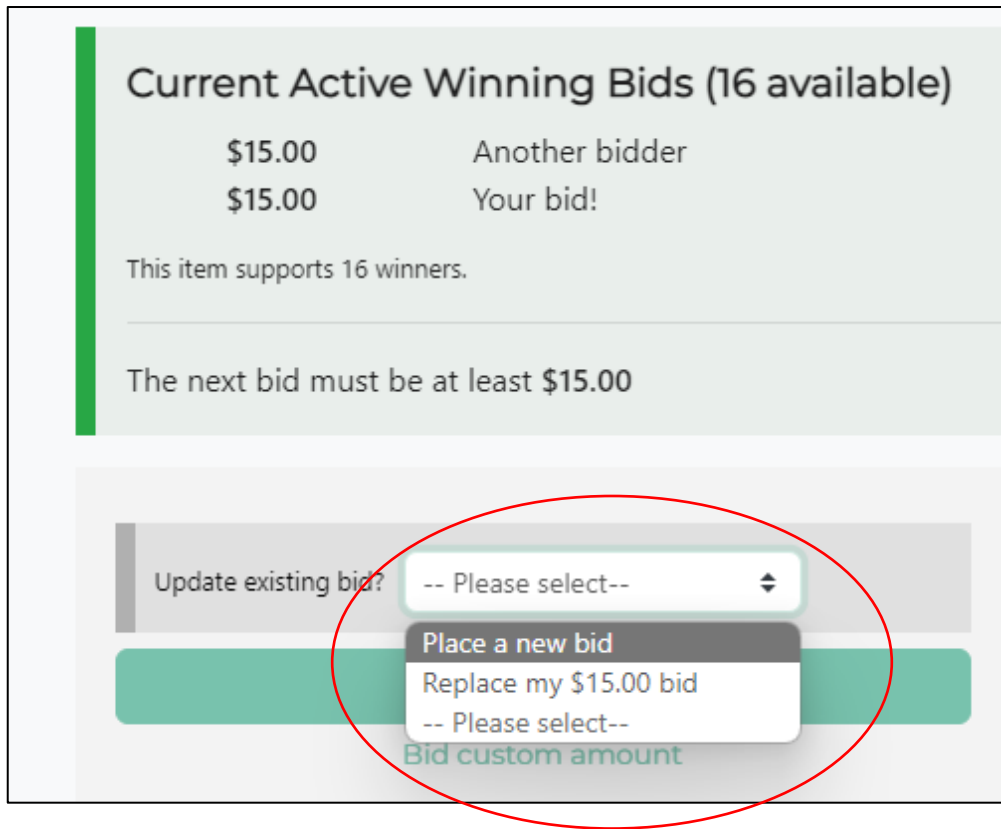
Current Active Winning Bids (16 available)

$15.00 Another bidder
$15.00 Your bid!

This item supports 16 winners.

The next bid must be at least **$15.00**

Update existing bid? -- Please select--

Place a new bid
Replace my $15.00 bid
-- Please select--

Bid custom amount